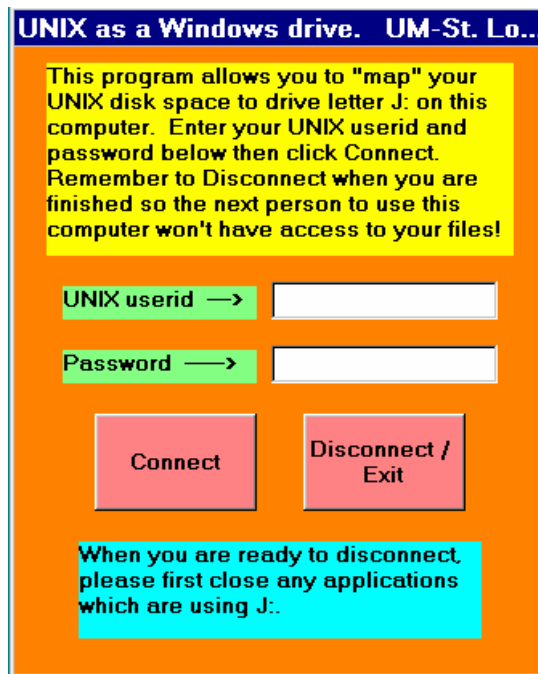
UNIX as a Windows drive. UM-St. Lo...

This program allows you to "map" your UNIX disk space to drive letter J: on this computer. Enter your UNIX userid and password below then click Connect. Remember to Disconnect when you are finished so the next person to use this computer won't have access to your files!

UNIX userid —>

Password —>

Connect

Disconnect / Exit

When you are ready to disconnect, please first close any applications which are using J:.